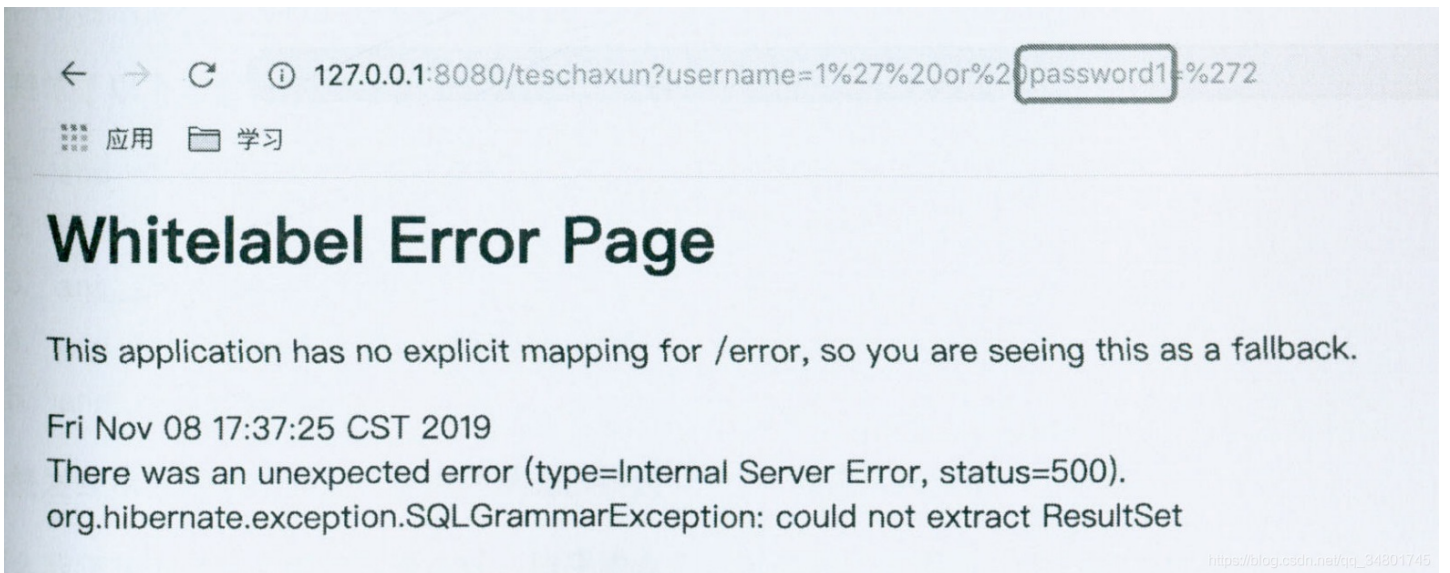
127.0.0.1:8080/teschaxun?username=1%27%20or%20password1=%272

应用 学习

Whitelabel Error Page

This application has no explicit mapping for /error, so you are seeing this as a fallback.

Fri Nov 08 17:37:25 CST 2019
There was an unexpected error (type=Internal Server Error, status=500).
org.hibernate.exception.SQLGrammarException: could not extract ResultSet

https://blog.csdn.net/qq_34801745